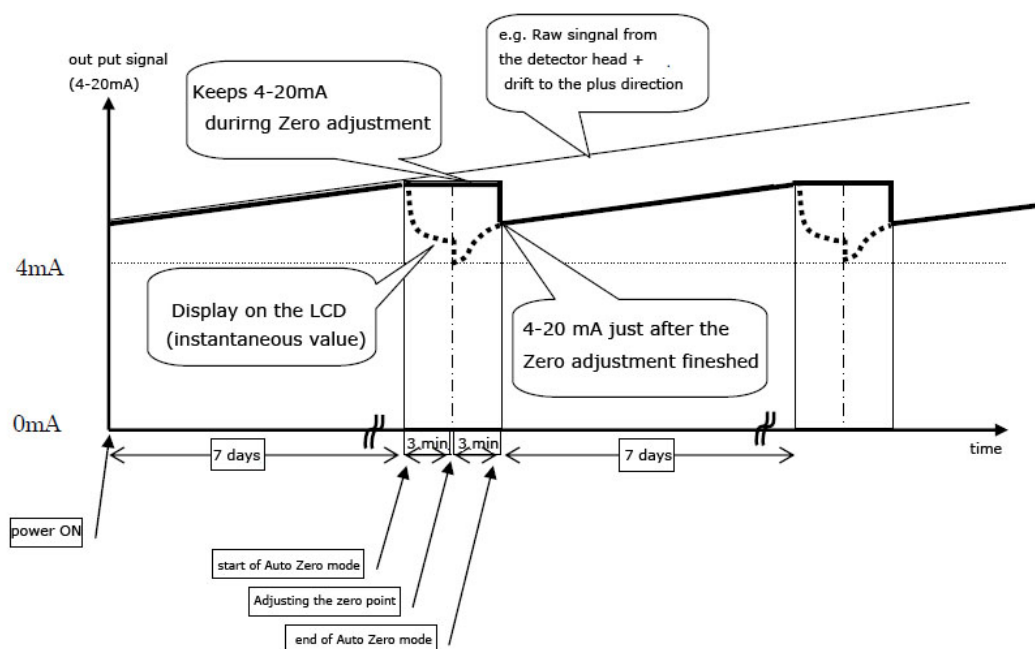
out put signal (4-20mA)

Keeps 4-20mA durirng Zero adjustment

e.g. Raw singnal from the detector head + drift to the plus direction

4mA

Display on the LCD (instantaneous value)

4-20 mA just after the Zero adjustment fineshed

0mA

7 days

3 min

3 min

7 days

time

power ON

start of Auto Zero mode

Adjusting the zero point

end of Auto Zero mode